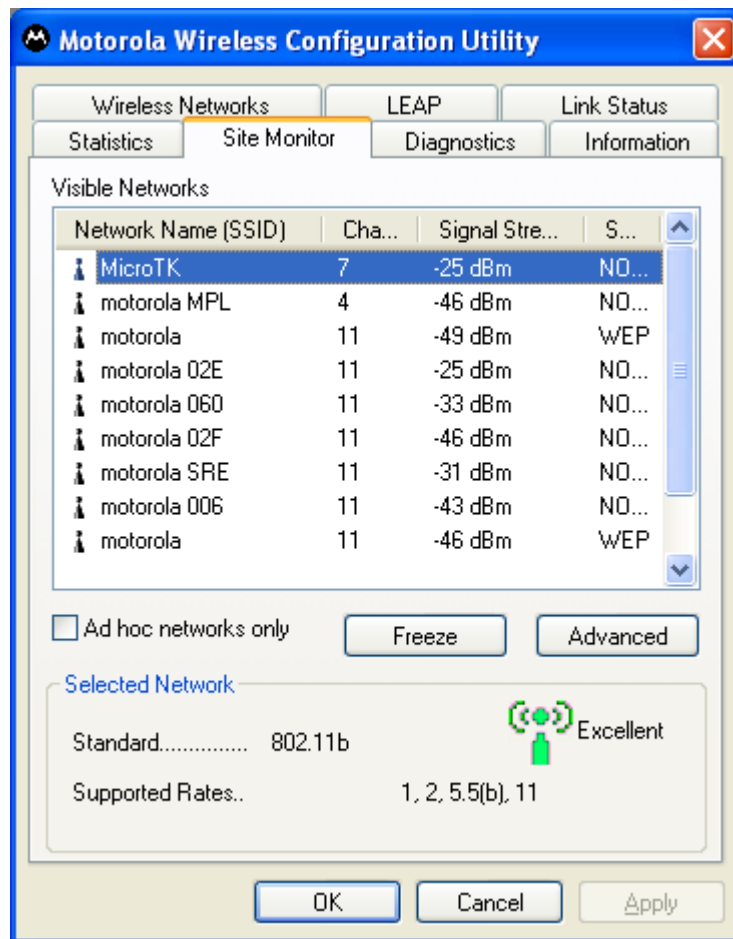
Motorola Wireless Configuration Utility

Wireless Networks | LEAP | Link Status
Statistics | Site Monitor | Diagnostics | Information

Visible Networks

| Network Name (SSID) | Cha... | Signal Stre... | S... |
|---|---|---|---|
| MicroTK | 7 | -25 dBm | NO... |
| motorola MPL | 4 | -46 dBm | NO... |
| motorola | 11 | -49 dBm | WEP |
| motorola 02E | 11 | -25 dBm | NO... |
| motorola 060 | 11 | -33 dBm | NO... |
| motorola 02F | 11 | -46 dBm | NO... |
| motorola SRE | 11 | -31 dBm | NO... |
| motorola 006 | 11 | -43 dBm | NO... |
| motorola | 11 | -46 dBm | WEP |

Ad hoc networks only
Freeze
Advanced

Selected Network

Standard............... 802.11b
Excellent

Supported Rates.. 1, 2, 5.5(b), 11

OK
Cancel
Apply